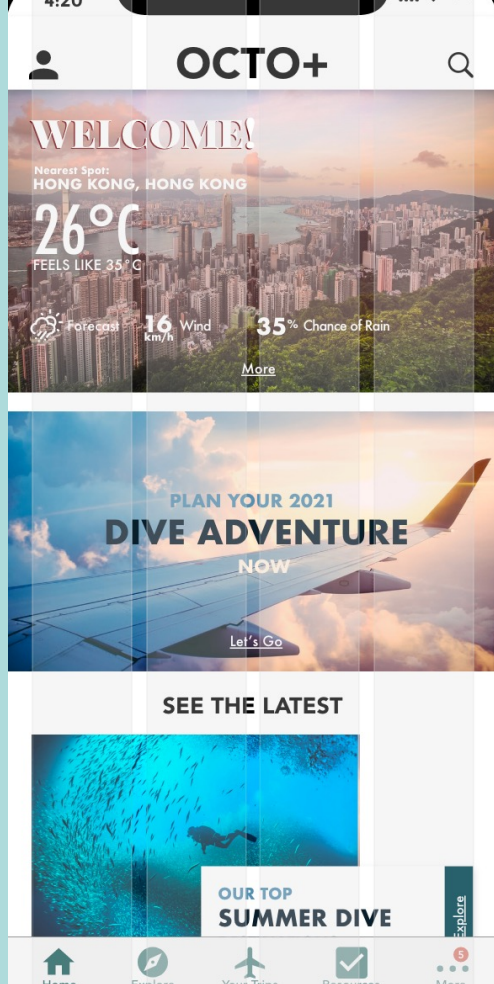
4:20

OCTO+

WELCOME!

Nearest Spot:
HONG KONG, HONG KONG

26°C

FEELS LIKE 35°C

Forecast 16 km/h Wind 35% Chance of Rain

More

PLAN YOUR 2021
DIVE ADVENTURE
NOW

Let's Go

SEE THE LATEST

OUR TOP
SUMMER DIVE

Explore

5

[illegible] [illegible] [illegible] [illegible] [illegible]